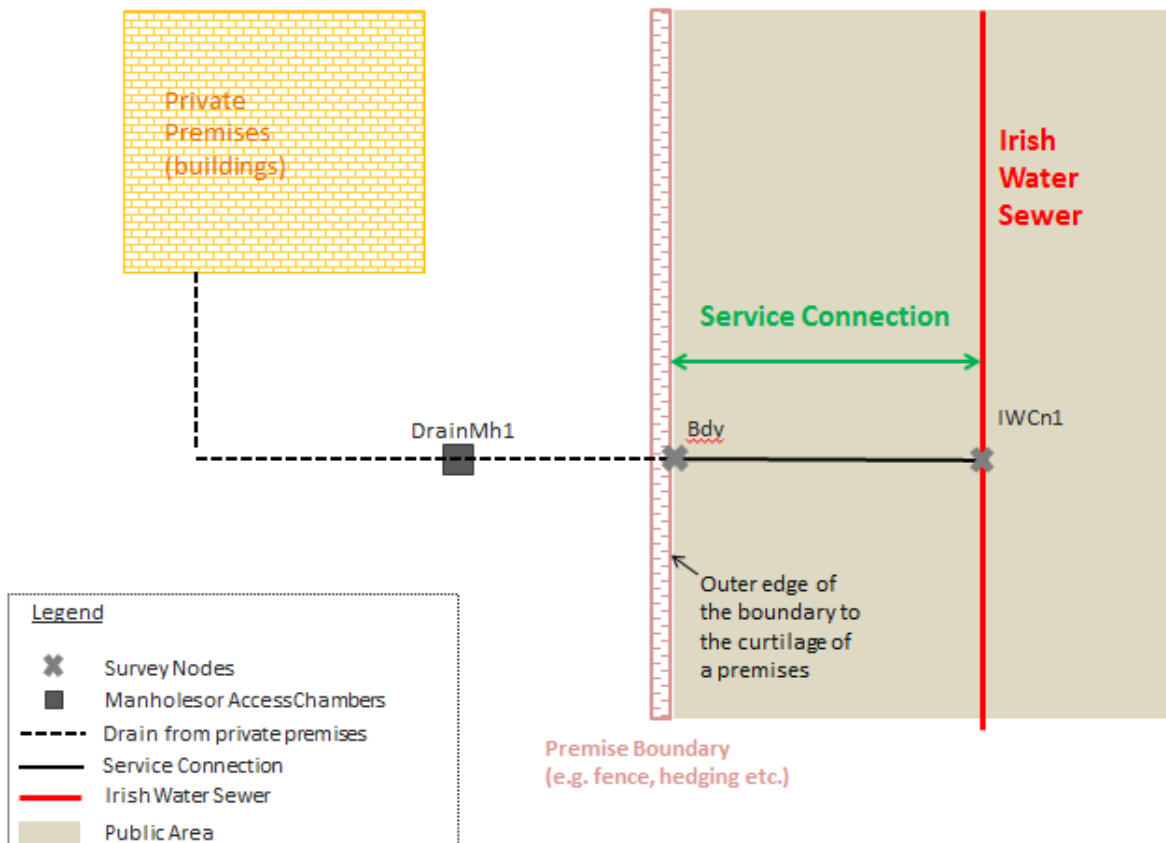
Private Premises (buildings)

Irish Water Sewer

Service Connection

DrainMh1

Bdy

IWCn1

Outer edge of the boundary to the curtilage of a premises

Legend

Survey Nodes
Manholesor AccessChambers
Drain from private premises
Service Connection
Irish Water Sewer
Public Area

Premise Boundary (e.g. fence, hedging etc.)